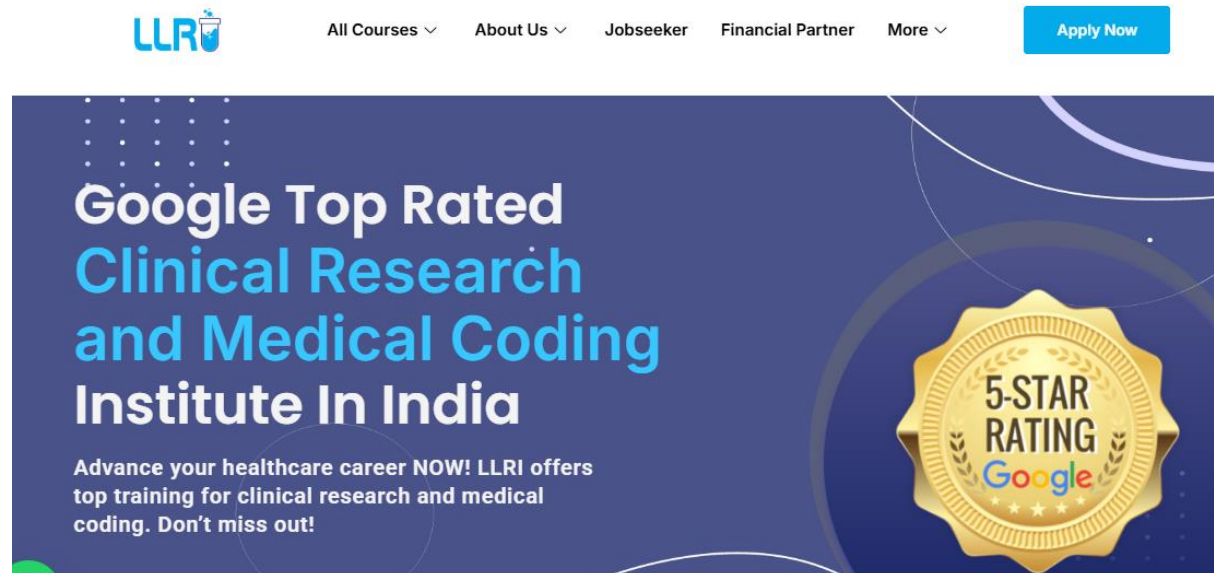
LLRI

All Courses About Us Jobseeker Financial Partner More

Apply Now

Google Top Rated Clinical Research and Medical Coding Institute In India

Advance your healthcare career NOW! LLRI offers top training for clinical research and medical coding. Don't miss out!

5-STAR RATING Google